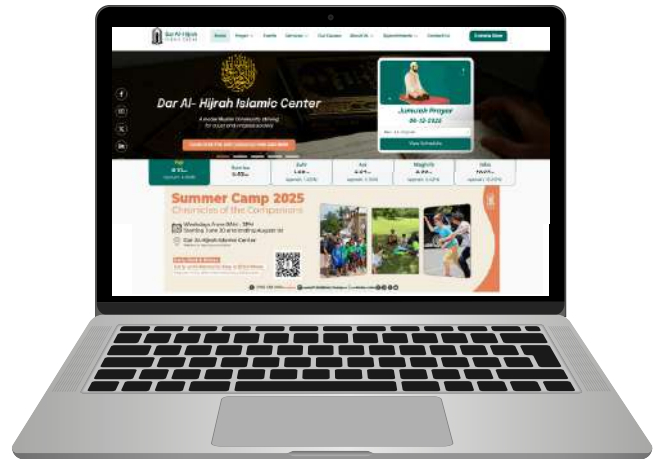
Dar Al-Hijrah
Home Prayer Events Services Our Causes About Us Appointments Contact Us Donate Now

Dar Al- Hijrah Islamic Center
A model Muslim Community striving for a just and inclusive society
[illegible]

Jumuah Prayer
06-12-2026
View Schedule

| Fajr | Sunrise | Zuhr | Asr | Maghrib | Isha |
|---|---|---|---|---|---|
| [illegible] | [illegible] | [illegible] | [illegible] | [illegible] | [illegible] |

Summer Camp 2025
Chronicles of the Companions
Weekdays from 9AM - 3PM
Starting June 30 and ending August 1st
Dar Al-Hijrah Islamic Center
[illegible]